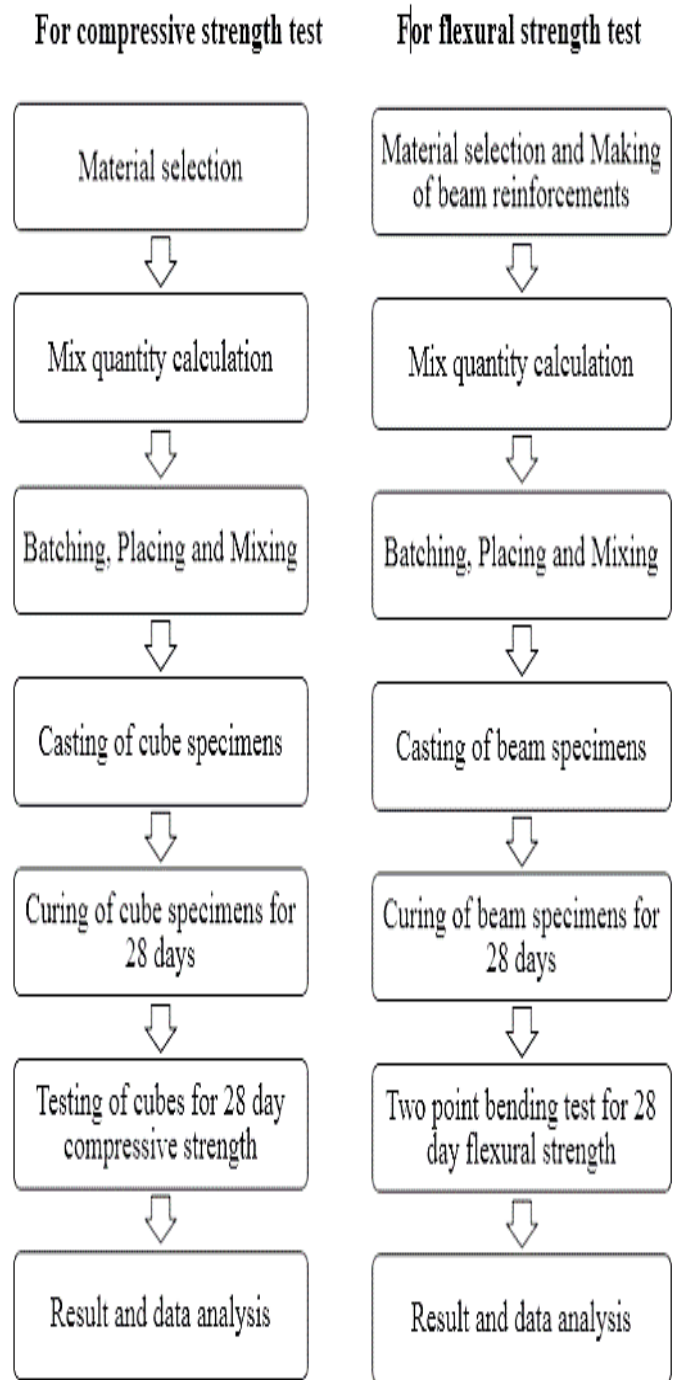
For compressive strength test

Material selection

Mix quantity calculation

Batching, Placing and Mixing

Casting of cube specimens

Curing of cube specimens for 28 days

Testing of cubes for 28 day compressive strength

Result and data analysis

For flexural strength test

Material selection and Making of beam reinforcements

Mix quantity calculation

Batching, Placing and Mixing

Casting of beam specimens

Curing of beam specimens for 28 days

Two point bending test for 28 day flexural strength

Result and data analysis